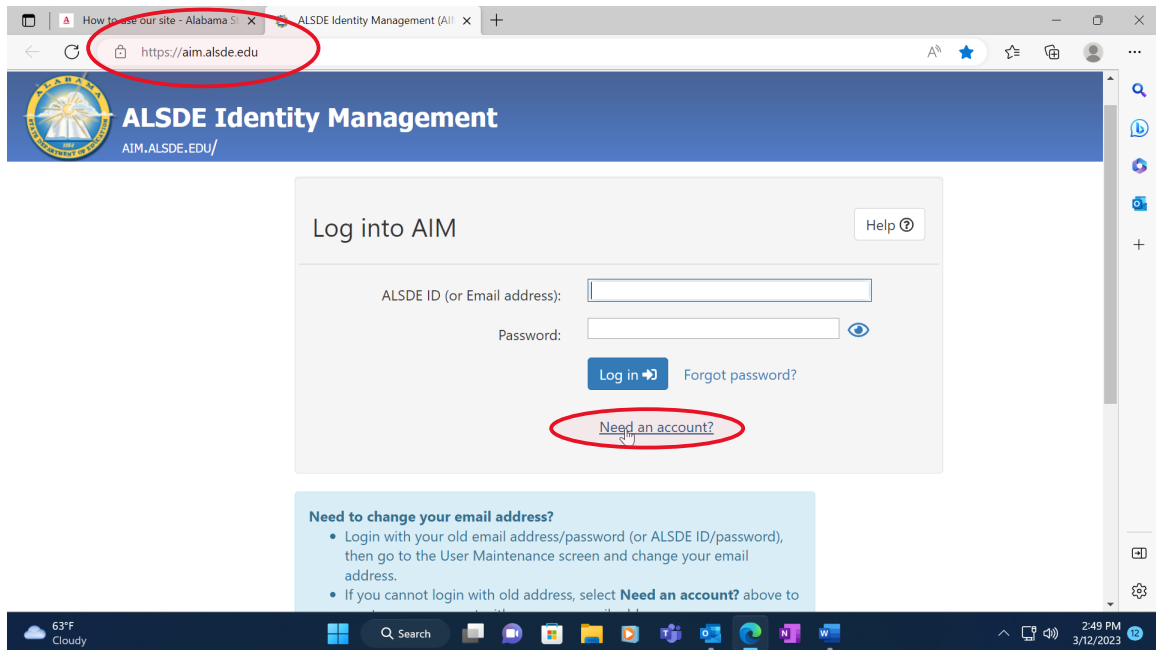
How to use our site - Alabama S
ALSDE Identity Management (AI
https://aim.alsde.edu

ALSDE Identity Management
AIM.ALSDE.EDU/

Log into AIM
Help

ALSDE ID (or Email address):
Password:
Log in
Forgot password?
Need an account?

Need to change your email address?
• Login with your old email address/password (or ALSDE ID/password), then go to the User Maintenance screen and change your email address.
• If you cannot login with old address, select Need an account? above to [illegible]

63°F
Cloudy
Search
2:49 PM
3/12/2023
12